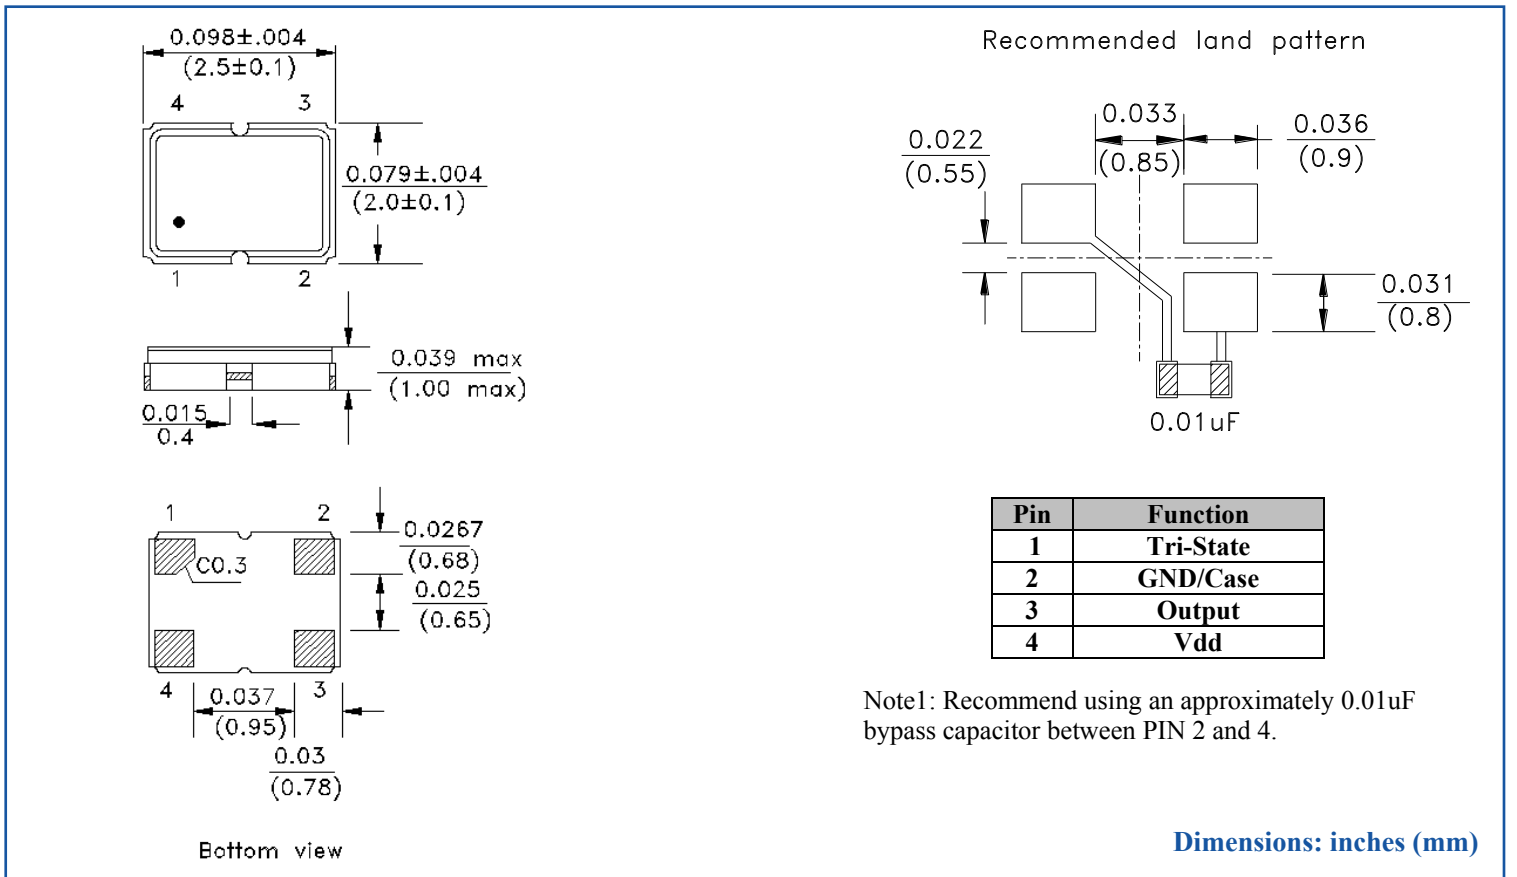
0.098±.004
(2.5±0.1)
4 3
0.079±.004
(2.0±0.1)
1 2
0.039 max
(1.00 max)
0.015
0.4

1 2
C0.3
0.0267
(0.68)
0.025
(0.65)
4 3
0.037
(0.95)
0.03
(0.78)

Bottom view

Recommended land pattern
0.022
(0.55)
0.033
(0.85)
0.036
(0.9)
0.031
(0.8)
0.01uF

| Pin | Function |
|---|---|
| 1 | Tri-State |
| 2 | GND/Case |
| 3 | Output |
| 4 | Vdd |

Note1: Recommend using an approximately 0.01uF bypass capacitor between PIN 2 and 4.

Dimensions: inches (mm)